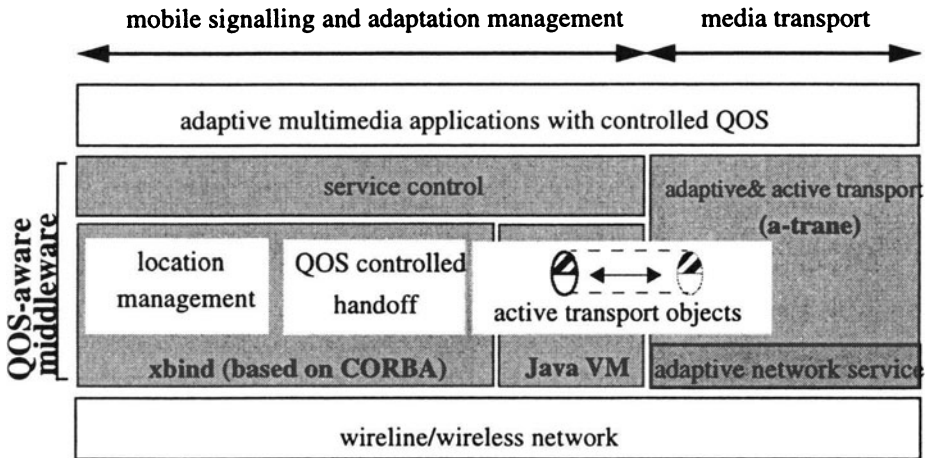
mobile signalling and adaptation management

media transport

adaptive multimedia applications with controlled QOS

QOS-aware middleware

service control

adaptive& active transport (a-trane)

location management

QOS controlled handoff

active transport objects

xbind (based on CORBA)

Java VM

adaptive network service

wireline/wireless network